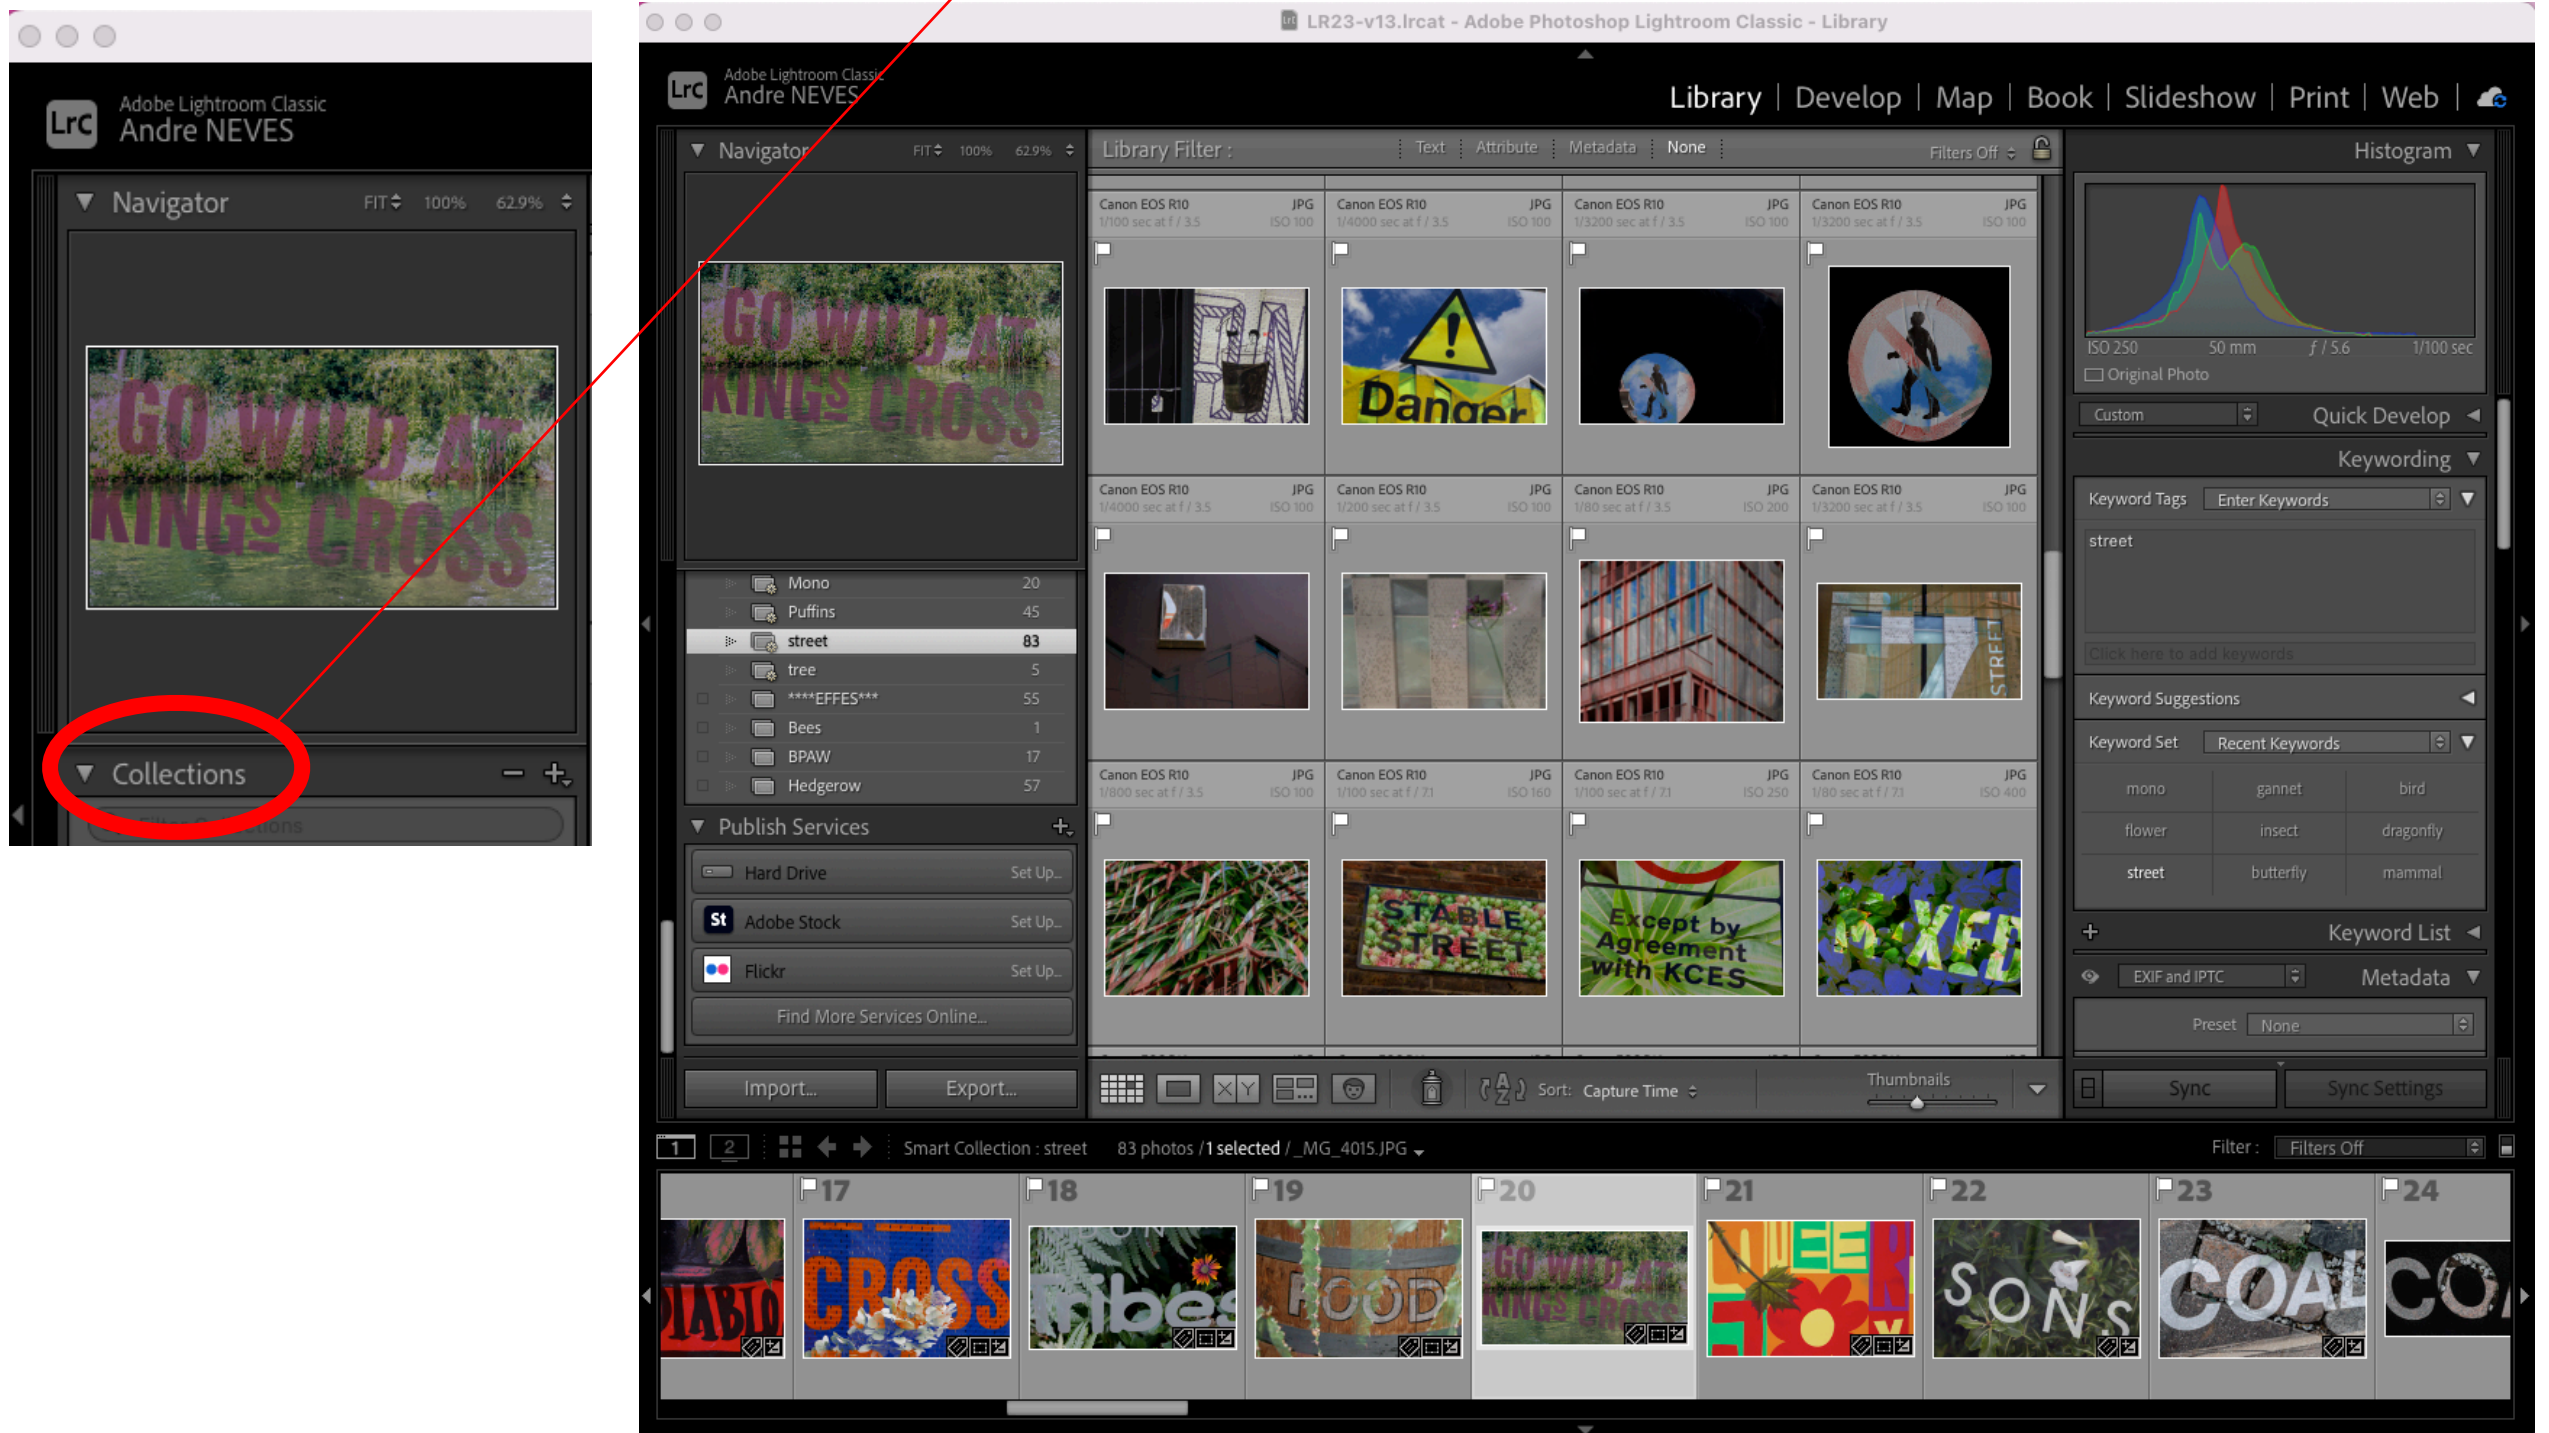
Lrc Adobe Lightroom Classic
Andre NEVES

Navigator FIT 100% 62.9%

GO WILD AT KINGS CROSS

Collections

LR23-v13.lrcat - Adobe Photoshop Lightroom Classic - Library

Lrc Adobe Lightroom Classic
Andre NEVES

Library | Develop | Map | Book | Slideshow | Print | Web

Navigator FIT 100% 62.9%

Library Filter : Text Attribute Metadata None Filters Off

Histogram

| Canon EOS R10 JPG 1/100 sec at f / 3.5 ISO 100 | Canon EOS R10 JPG 1/4000 sec at f / 3.5 ISO 100 | Canon EOS R10 JPG 1/3200 sec at f / 3.5 ISO 100 | Canon EOS R10 JPG 1/3200 sec at f / 3.5 ISO 100 |
|---|---|---|---|
| Canon EOS R10 JPG 1/4000 sec at f / 3.5 ISO 100 | Canon EOS R10 JPG 1/200 sec at f / 3.5 ISO 100 | Canon EOS R10 JPG 1/80 sec at f / 3.5 ISO 200 | Canon EOS R10 JPG 1/3200 sec at f / 3.5 ISO 100 |
| Canon EOS R10 JPG 1/800 sec at f / 3.5 ISO 100 | Canon EOS R10 JPG 1/100 sec at f / 7.1 ISO 160 | Canon EOS R10 JPG 1/100 sec at f / 7.1 ISO 250 | Canon EOS R10 JPG 1/80 sec at f / 7.1 ISO 400 |

Danger
STREET
STABLE STREET
Except by Agreement with KCES

ISO 250 50 mm f / 5.6 1/100 sec
Original Photo

Custom Quick Develop
Keywording
Keyword Tags Enter Keywords
street
Click here to add keywords
Keyword Suggestions
Keyword Set Recent Keywords

| mono | gannet | bird |
|---|---|---|
| flower | insect | dragonfly |
| street | butterfly | mammal |

Keyword List
EXIF and IPTC Metadata
Preset None

Mono 20
Puffins 45
street 83
tree 5
****EFFES*** 55
Bees 1
BPAW 17
Hedgerow 57

Publish Services
Hard Drive Set Up...
St Adobe Stock Set Up...
Flickr Set Up...
Find More Services Online...

Import... Export...

Sort: Capture Time
Thumbnails

Sync Sync Settings

1 2 Smart Collection : street 83 photos / 1 selected / _MG_4015.JPG
Filter : Filters Off

17 18 19 20 21 22 23 24
CROSS Tribes FOOD GO WILD AT KINGS CROSS SONS COAL